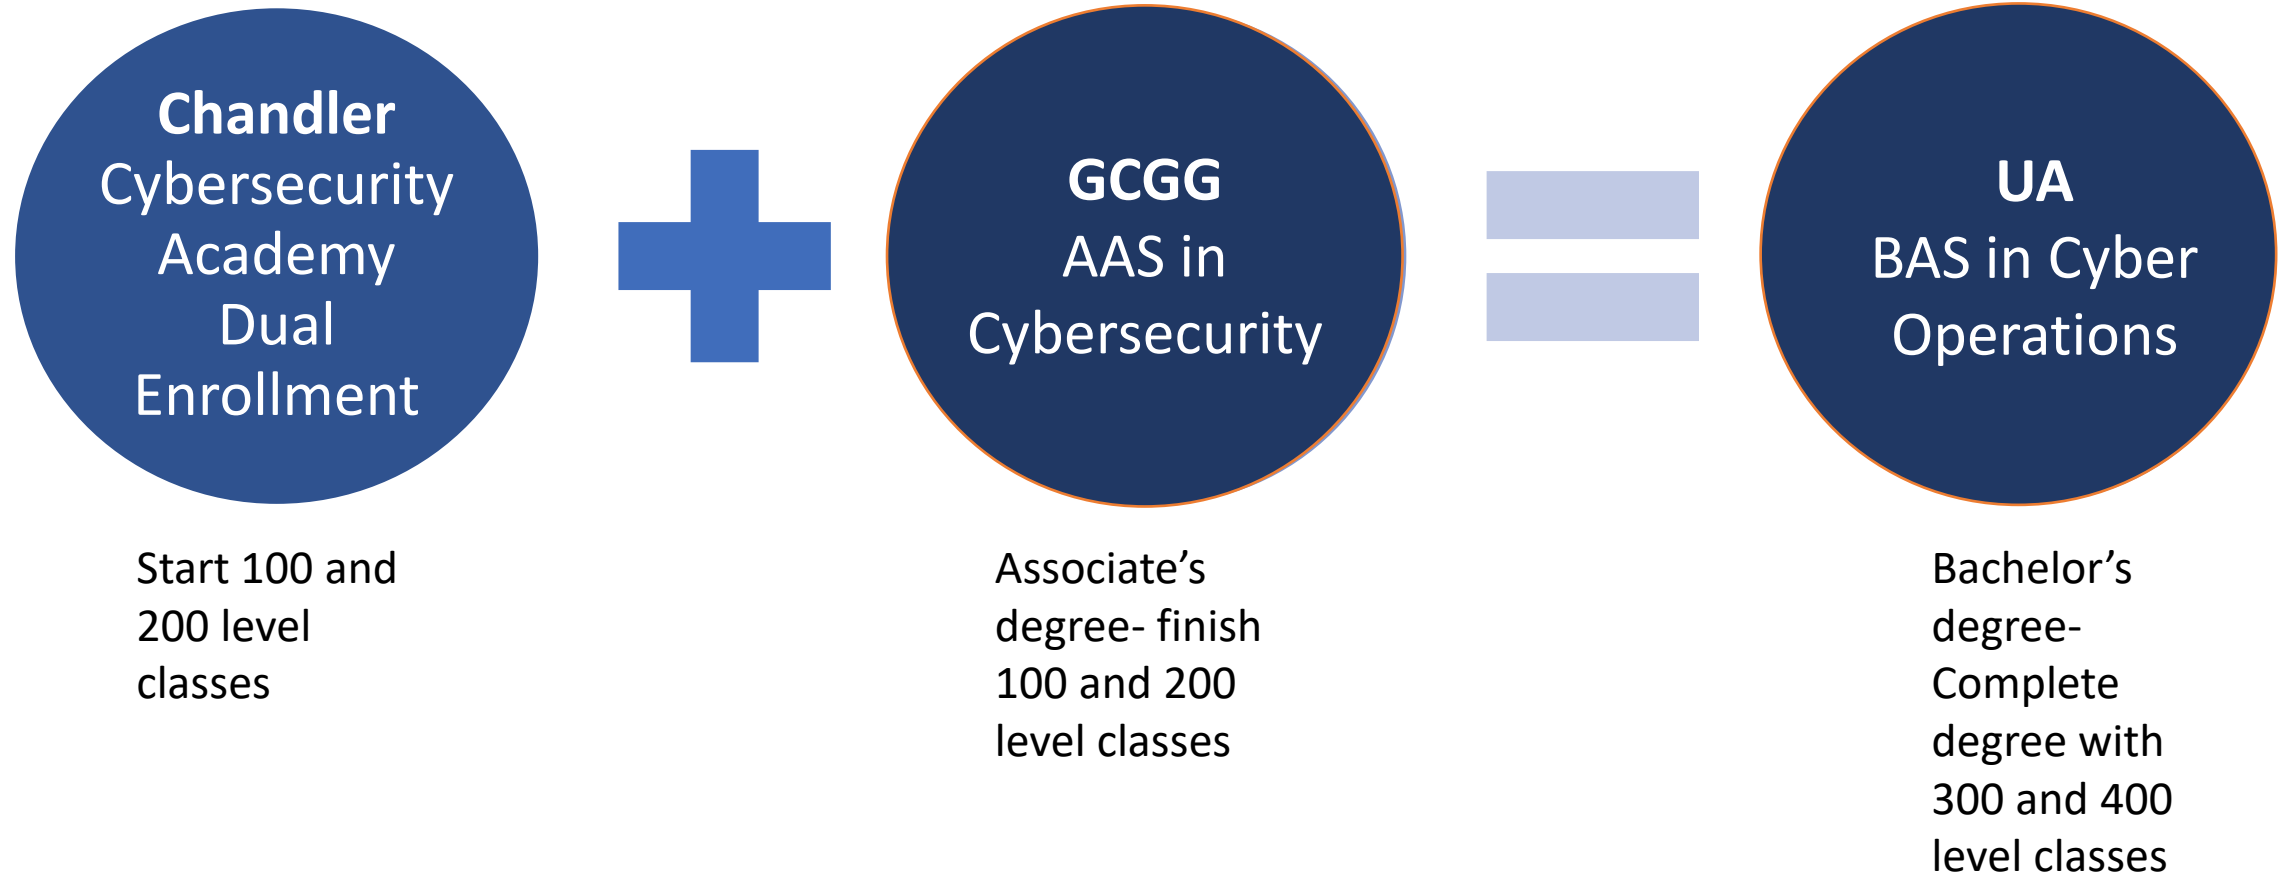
Chandler Cybersecurity Academy Dual Enrollment

GCGG AAS in Cybersecurity

UA BAS in Cyber Operations

Start 100 and 200 level classes

Associate’s degree- finish 100 and 200 level classes

Bachelor’s degree- Complete degree with 300 and 400 level classes